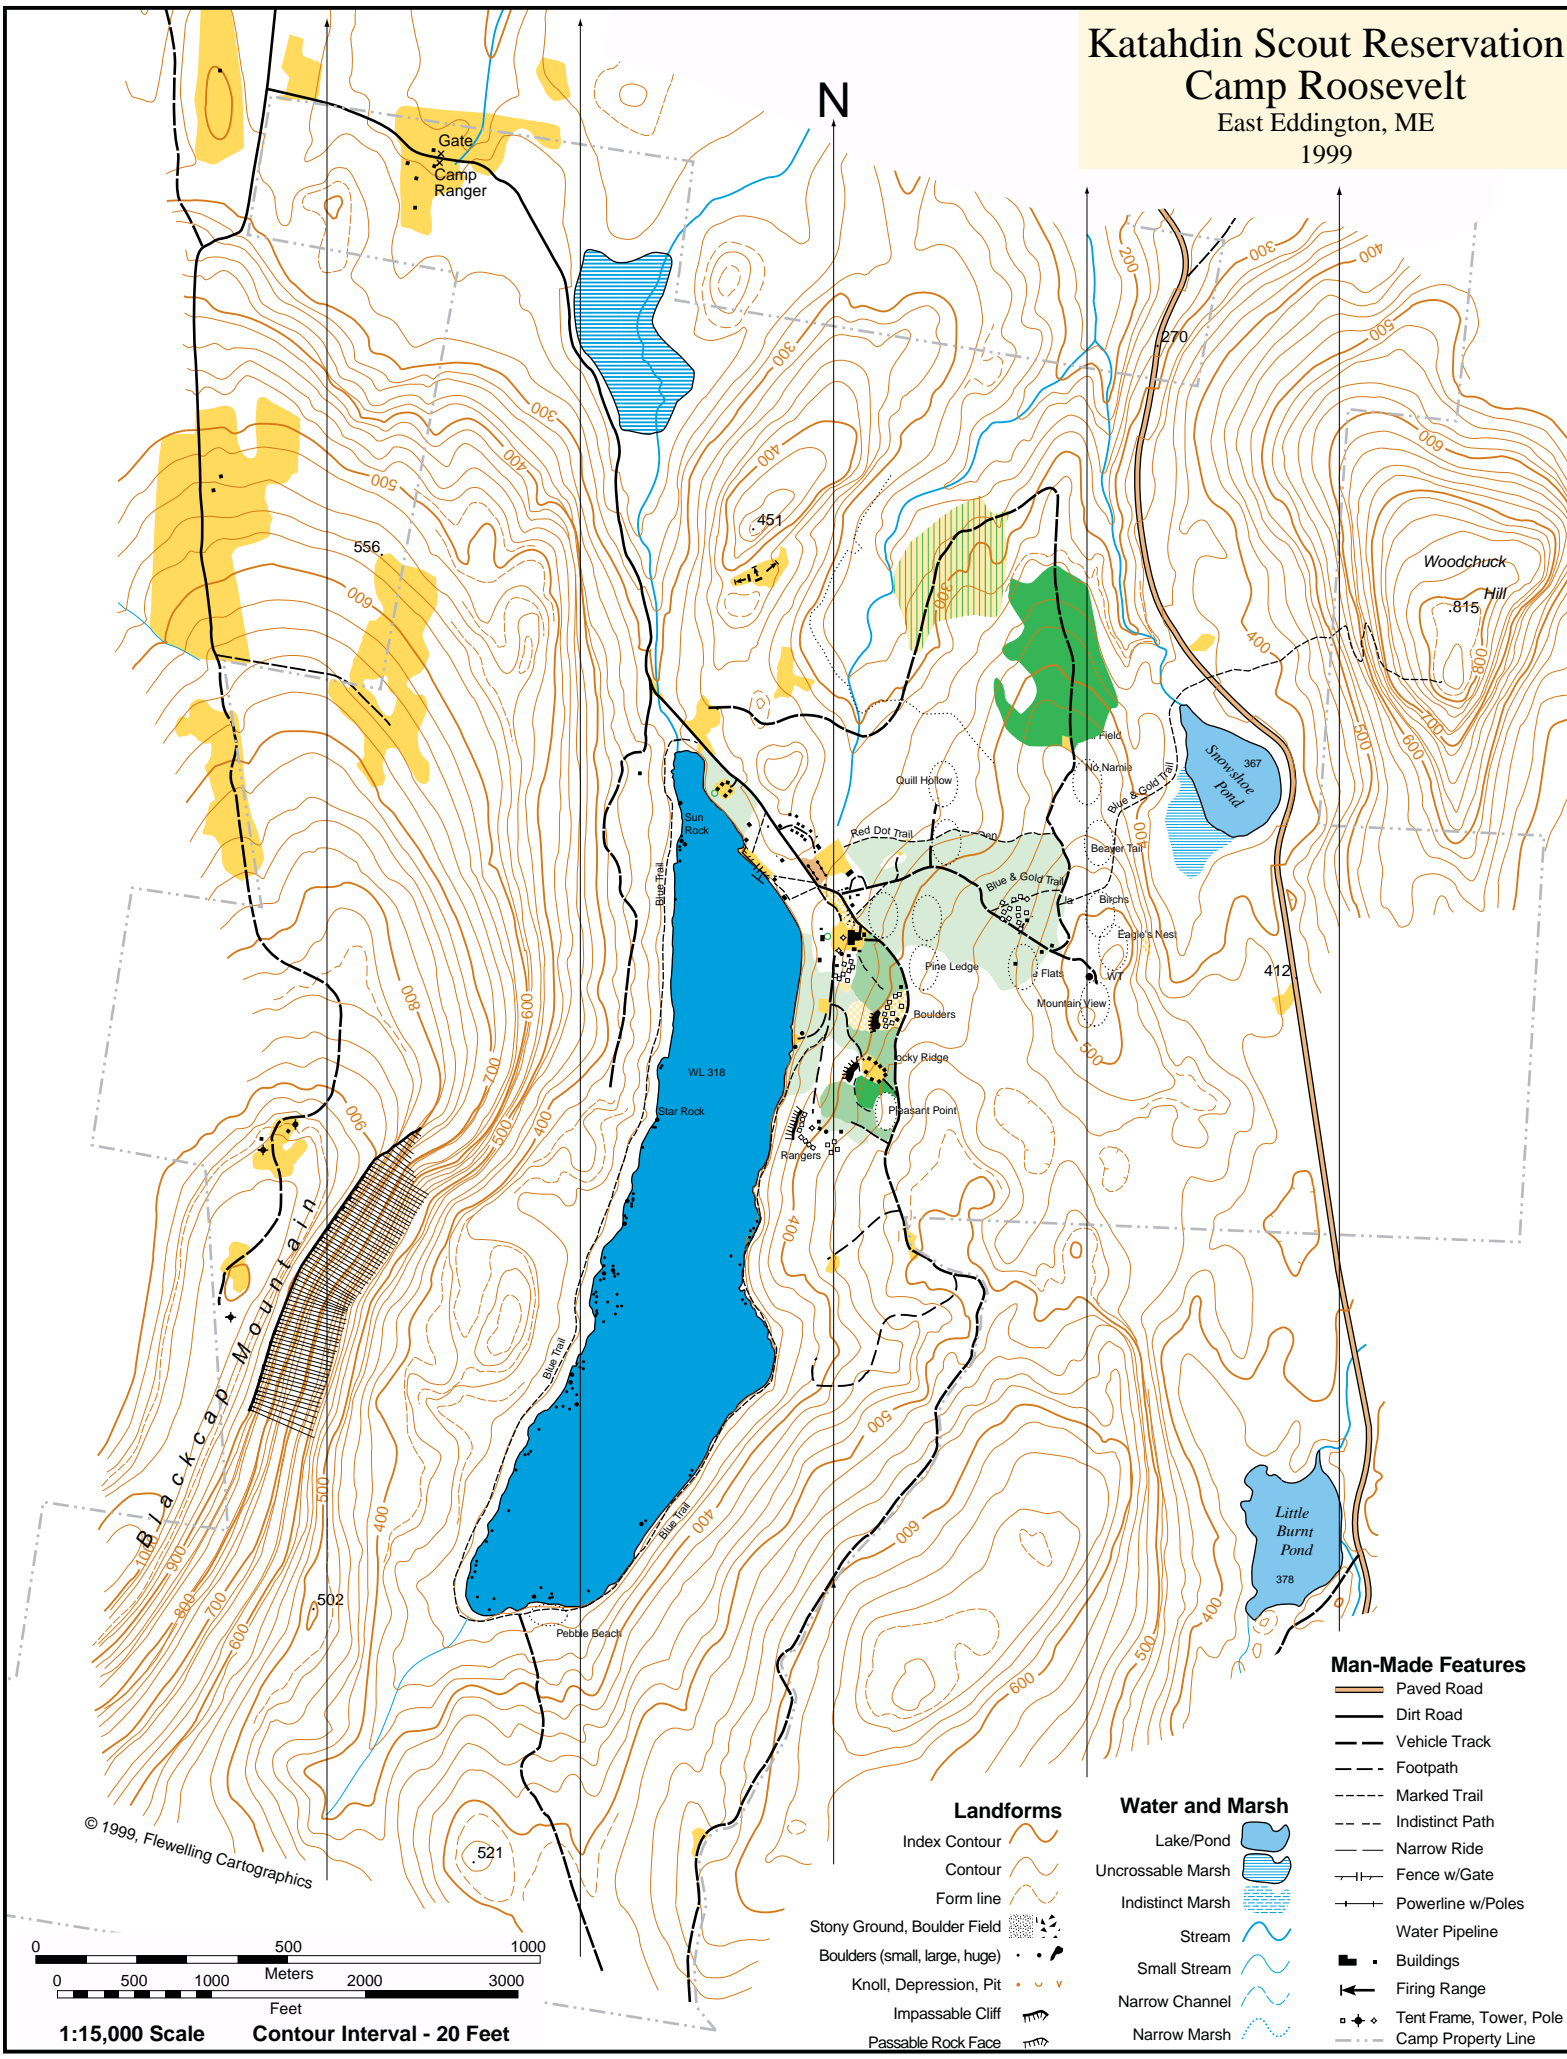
Katahdin Scout Reservation
Camp Roosevelt
East Eddington, ME
1999

N

Gate
Camp Ranger

556
451
270
Woodchuck Hill
.815
Snowshoe Pond
367
Quill Hollow
Red Dot Trail
Field
No Name
Blue & Gold Trail
Beaver Tail
Birchs
Eagle's Nest
WT
Mountain View
Flats
Pine Ledge
Boulders
Rocky Ridge
Pleasant Point
Rangers
Sun Rock
Blue Trail
WL 318
Star Rock
412
Blackcap Mountain
502
Pebble Beach
Little Burnt Pond
378
521

200
300
400
500
600
700
800
900
1000

© 1999, Flewelling Cartographics

Landforms
Index Contour
Contour
Form line
Stony Ground, Boulder Field
Boulders (small, large, huge)
Knoll, Depression, Pit
Impassable Cliff
Passable Rock Face

Water and Marsh
Lake/Pond
Uncrossable Marsh
Indistinct Marsh
Stream
Small Stream
Narrow Channel
Narrow Marsh

Man-Made Features
Paved Road
Dirt Road
Vehicle Track
Footpath
Marked Trail
Indistinct Path
Narrow Ride
Fence w/Gate
Powerline w/Poles
Water Pipeline
Buildings
Firing Range
Tent Frame, Tower, Pole
Camp Property Line

0 500 1000
Meters
0 500 1000 2000 3000
Feet
1:15,000 Scale
Contour Interval - 20 Feet